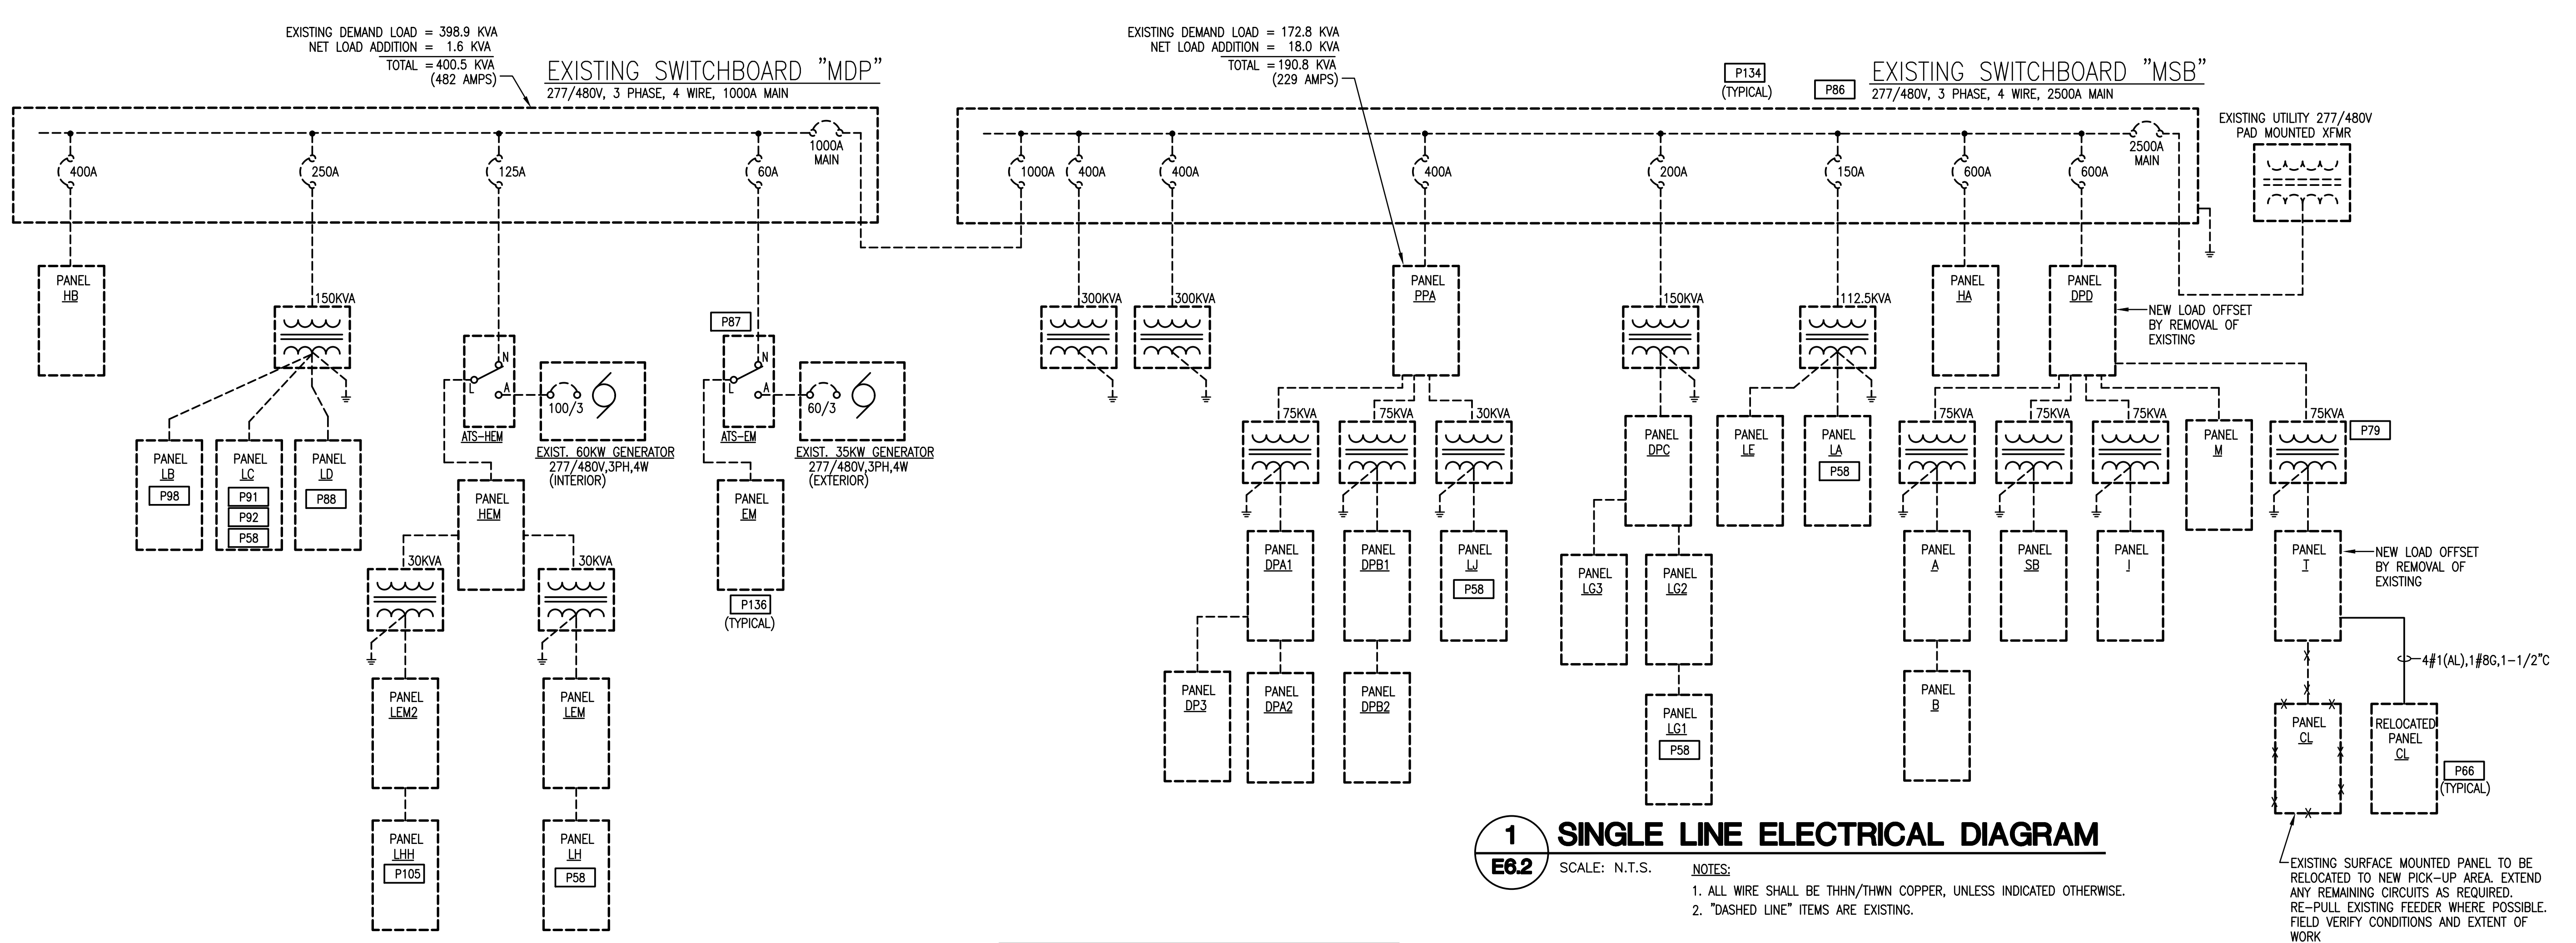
EXISTING DEMAND LOAD = 398.9 KVA
NET LOAD ADDITION = 1.6 KVA
TOTAL = 400.5 KVA
(482 AMPS)

EXISTING SWITCHBOARD "MDP"
277/480V, 3 PHASE, 4 WIRE, 1000A MAIN

400A 250A 125A 60A 1000A MAIN

PANEL HB

150KVA

PANEL LB P98
PANEL LC P91 P92 P58
PANEL LD P88

N A L
ATS-HEM
100/3
EXIST. 60KW GENERATOR 277/480V,3PH,4W (INTERIOR)

PANEL HEM
30KVA
30KVA
PANEL LEM2
PANEL LEM
PANEL LHH P105
PANEL LH P58

P87
N A L
ATS-EM
60/3
EXIST. 35KW GENERATOR 277/480V,3PH,4W (EXTERIOR)
PANEL EM
P136 (TYPICAL)

EXISTING DEMAND LOAD = 172.8 KVA
NET LOAD ADDITION = 18.0 KVA
TOTAL = 190.8 KVA
(229 AMPS)

P134 (TYPICAL)
P86
EXISTING SWITCHBOARD "MSB"
277/480V, 3 PHASE, 4 WIRE, 2500A MAIN

1000A 400A 400A 400A 200A 150A 600A 600A 2500A MAIN

EXISTING UTILITY 277/480V PAD MOUNTED XFMR

300KVA 300KVA

PANEL PPA
75KVA 75KVA 30KVA
PANEL DPA1
PANEL DPB1
PANEL LJ P58
PANEL DP3
PANEL DPA2
PANEL DPB2

150KVA
PANEL DPC
PANEL LG3
PANEL LG2
PANEL LG1 P58

112.5KVA
PANEL LE
PANEL LA P58

PANEL HA
PANEL DPD
NEW LOAD OFFSET BY REMOVAL OF EXISTING
75KVA 75KVA 75KVA
PANEL M
75KVA P79
PANEL A
PANEL SB
PANEL J
PANEL B
PANEL T
NEW LOAD OFFSET BY REMOVAL OF EXISTING
4#1(AL),1#8G,1-1/2"C
PANEL CL
RELOCATED PANEL CL
P66 (TYPICAL)

1
E6.2
SINGLE LINE ELECTRICAL DIAGRAM
SCALE: N.T.S.

NOTES:
1. ALL WIRE SHALL BE THHN/THWN COPPER, UNLESS INDICATED OTHERWISE.
2. "DASHED LINE" ITEMS ARE EXISTING.

EXISTING SURFACE MOUNTED PANEL TO BE RELOCATED TO NEW PICK-UP AREA. EXTEND ANY REMAINING CIRCUITS AS REQUIRED. RE-PULL EXISTING FEEDER WHERE POSSIBLE. FIELD VERIFY CONDITIONS AND EXTENT OF WORK